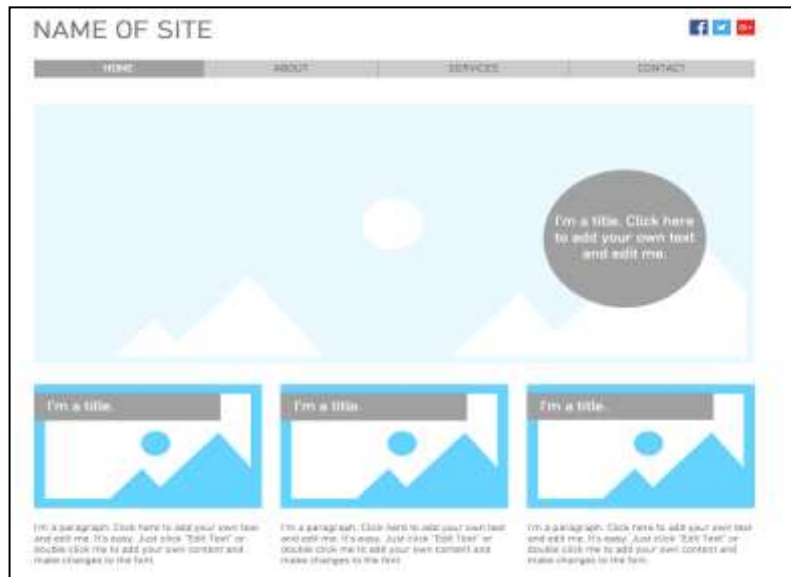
NAME OF SITE

f t G+

HOME | ABOUT | SERVICES | CONTACT

I'm a title. Click here to add your own text and edit me.

I'm a title.

I'm a title.

I'm a title.

I'm a paragraph. Click here to add your own text and edit me. It's easy. Just click "Edit Text" or double click me to add your own content and make changes to the font.

I'm a paragraph. Click here to add your own text and edit me. It's easy. Just click "Edit Text" or double click me to add your own content and make changes to the font.

I'm a paragraph. Click here to add your own text and edit me. It's easy. Just click "Edit Text" or double click me to add your own content and make changes to the font.